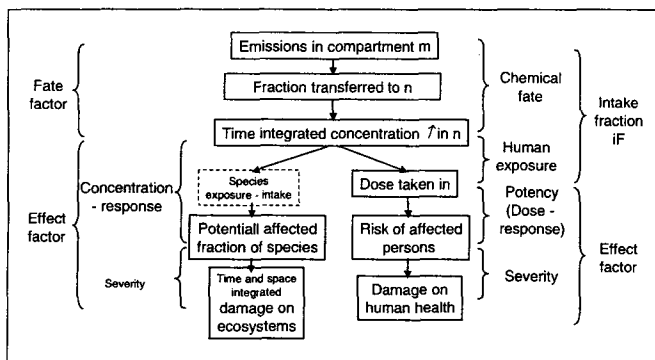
Emissions in compartment m

Fraction transferred to n

Time integrated concentration $\uparrow$ in n

Species exposure - intake

Dose taken in

Potentiall affected fraction of species

Risk of affected persons

Time and space integrated damage on ecosystems

Damage on human health

Fate factor

Effect factor

Concentration - response

Severity

Chemical fate

Human exposure

Potency (Dose - response)

Severity

Intake fraction iF

Effect factor